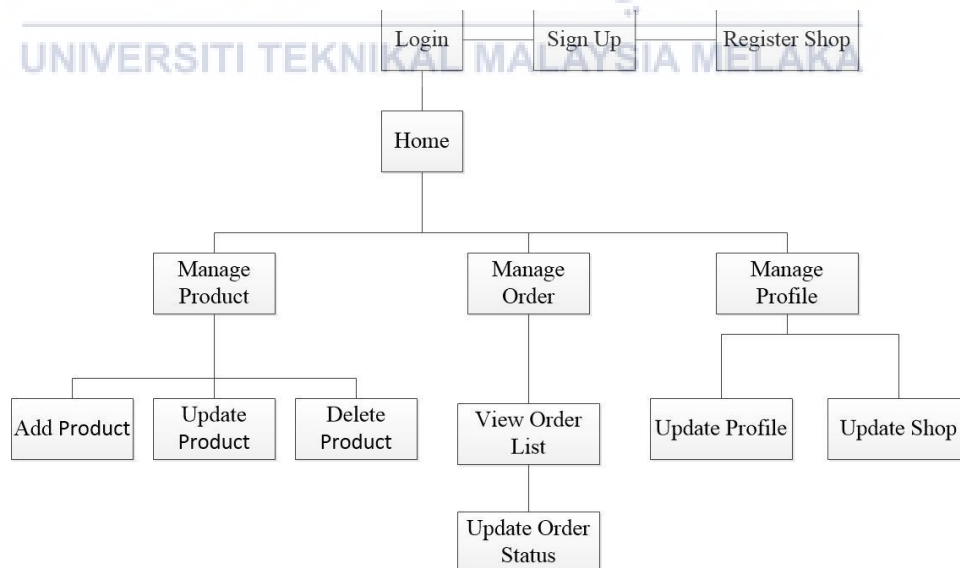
UNIVERSITI TEKNIKAL MALAYSIA MELAKA

Login

Sign Up

Register Shop

Home

Manage Product

Manage Order

Manage Profile

Add Product

Update Product

Delete Product

View Order List

Update Order Status

Update Profile

Update Shop